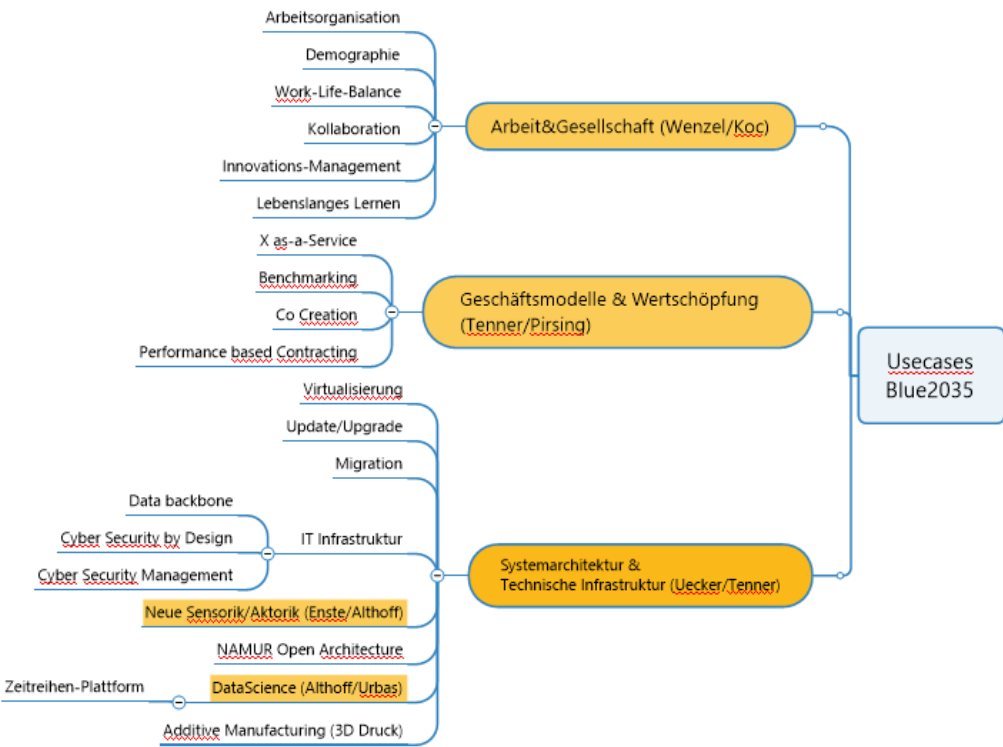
Usecases Blue2035

Arbeit&Gesellschaft (Wenzel/Koc)

Arbeitsorganisation
Demographie
Work-Life-Balance
Kollaboration
Innovations-Management
Lebenslanges Lernen

Geschäftsmodelle & Wertschöpfung (Tenner/Pirsing)

X as-a-Service
Benchmarking
Co Creation
Performance based Contracting

Systemarchitektur & Technische Infrastruktur (Uecker/Tenner)

Virtualisierung
Update/Upgrade
Migration
IT Infrastruktur
Data backbone
Cyber Security by Design
Cyber Security Management
Neue Sensorik/Aktorik (Enste/Althoff)
NAMUR Open Architecture
DataScience (Althoff/Urbas)
Zeitreihen-Plattform
Additive Manufacturing (3D Druck)